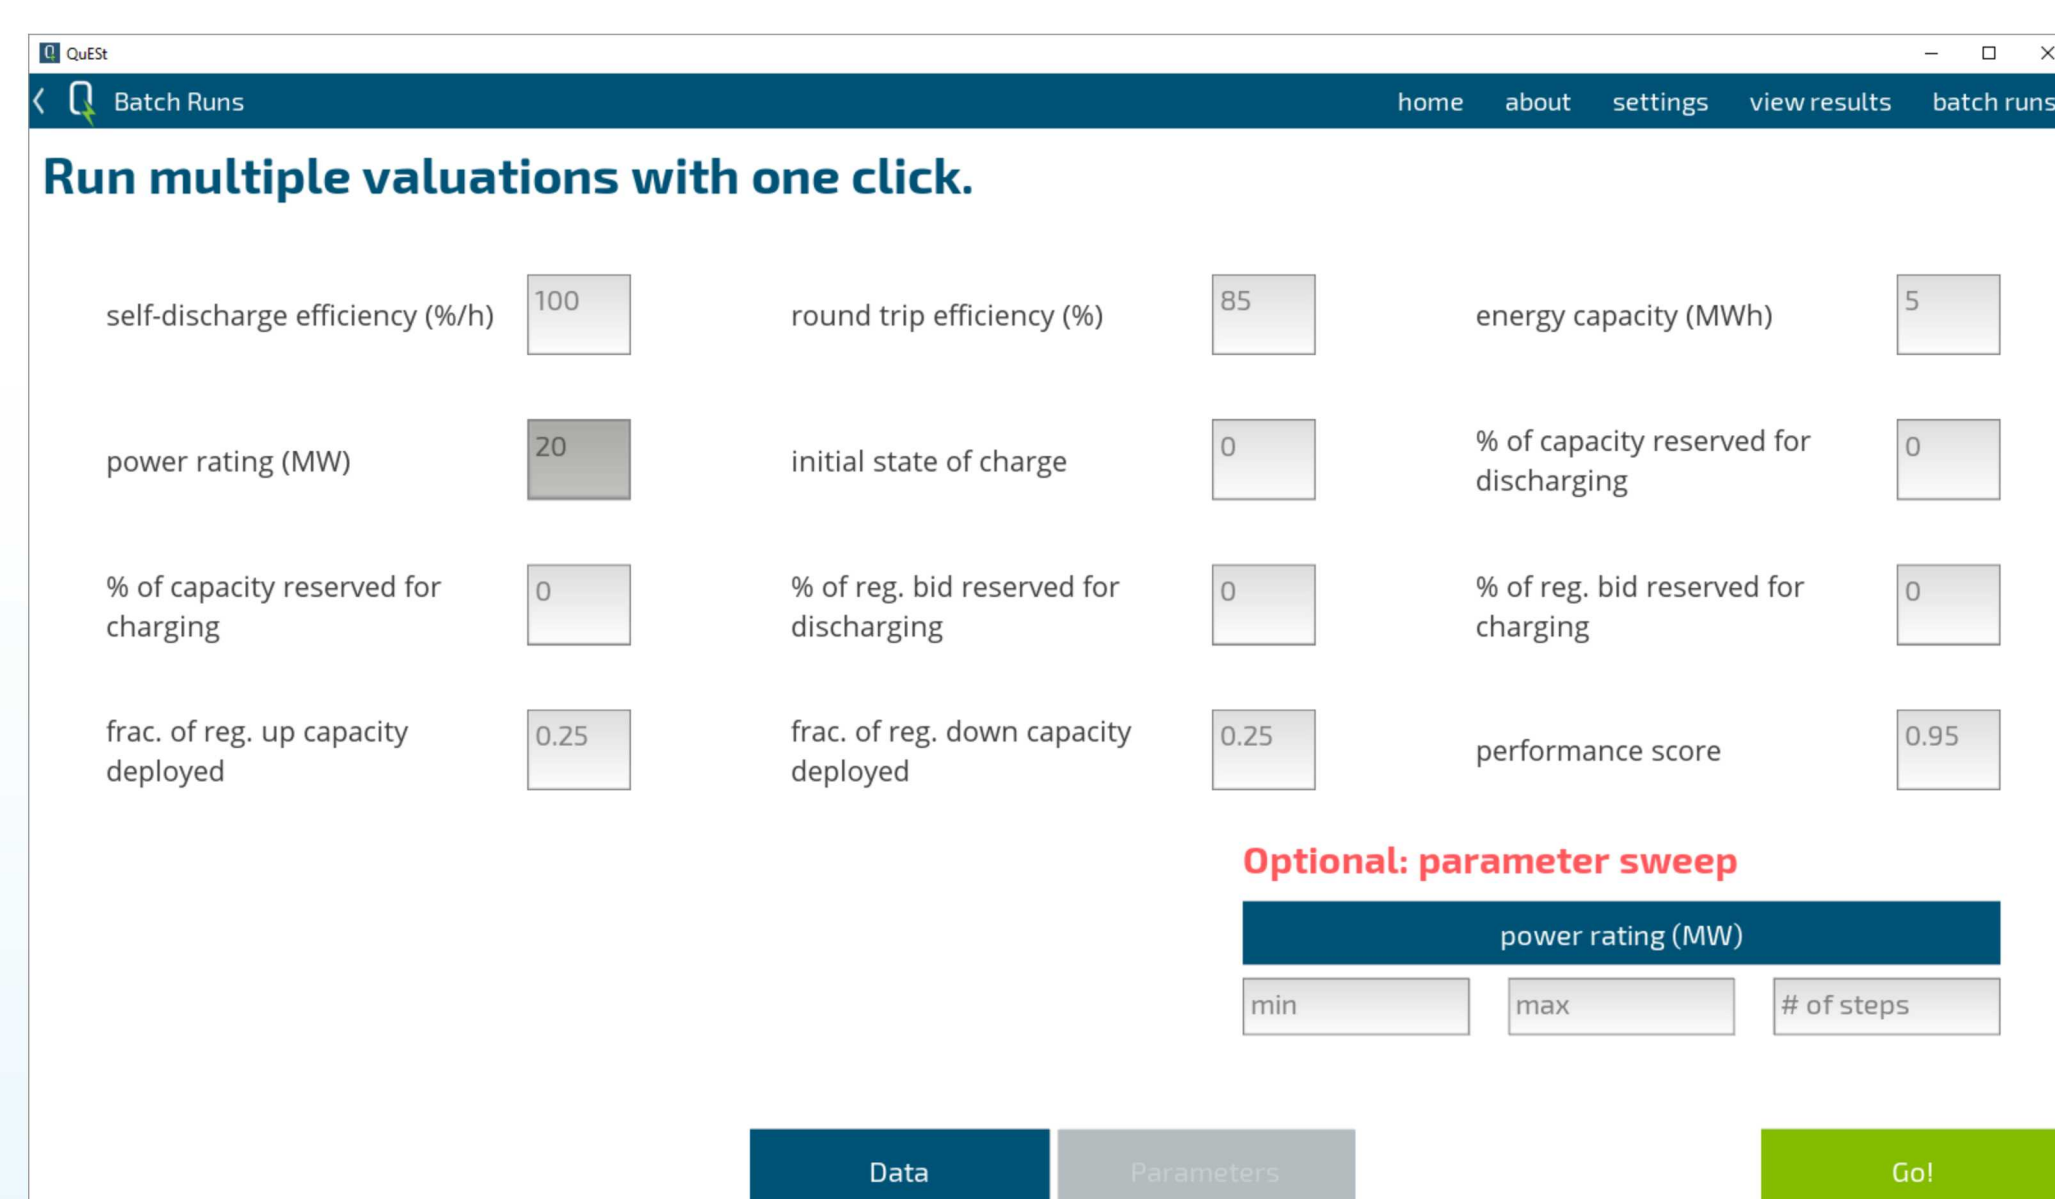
QuESt

Batch Runs

home about settings view results batch runs

Run multiple valuations with one click.

self-discharge efficiency (%/h) 100

round trip efficiency (%) 85

energy capacity (MWh) 5

power rating (MW) 20

initial state of charge 0

% of capacity reserved for discharging 0

% of capacity reserved for charging 0

% of reg. bid reserved for discharging 0

% of reg. bid reserved for charging 0

frac. of reg. up capacity deployed 0.25

frac. of reg. down capacity deployed 0.25

performance score 0.95

Optional: parameter sweep

power rating (MW)

min max # of steps

Data Parameters Go!